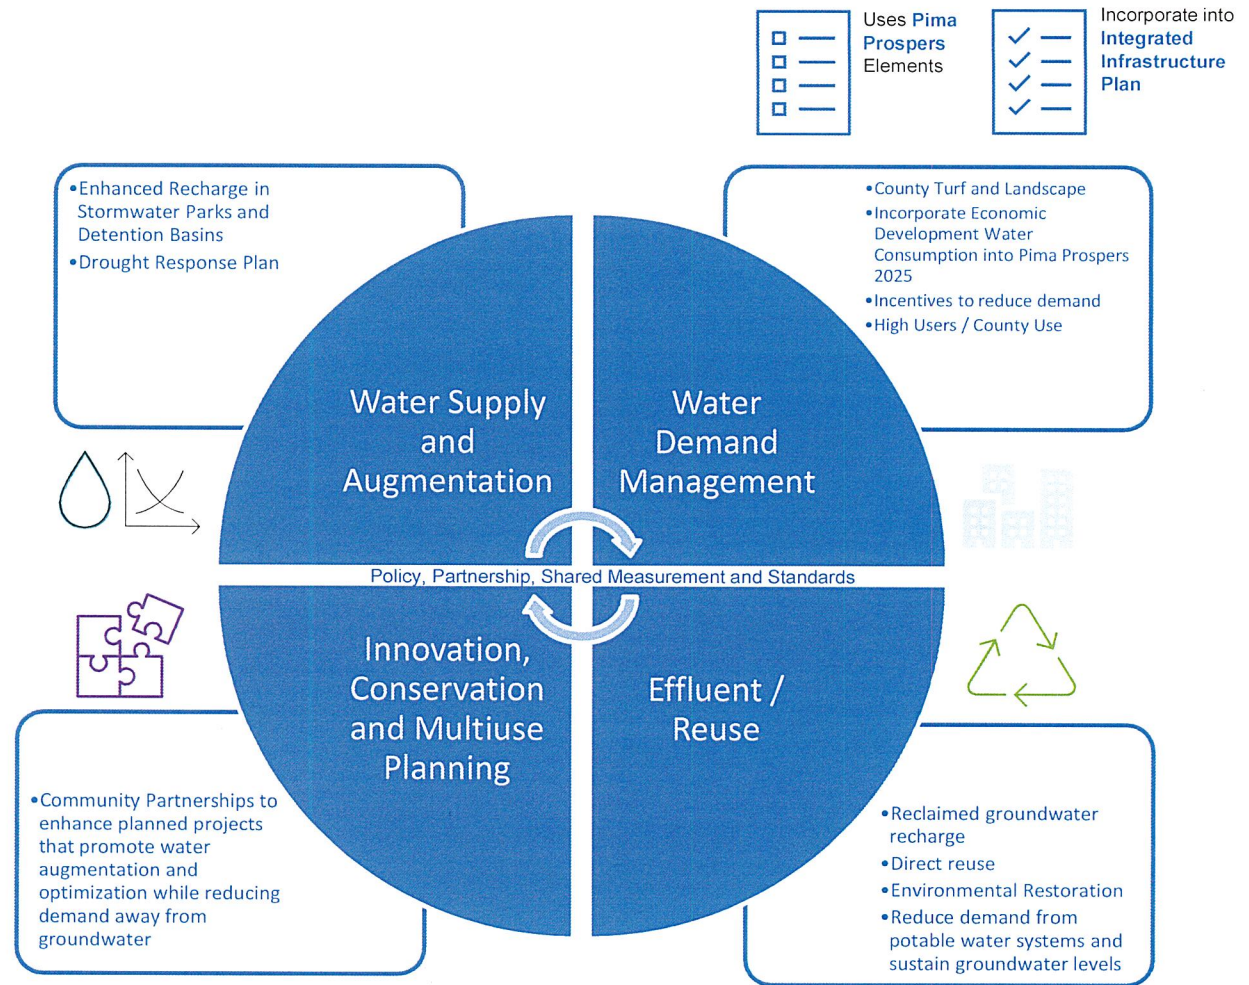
Uses Pima Prospers Elements

Incorporate into Integrated Infrastructure Plan

•Enhanced Recharge in Stormwater Parks and Detention Basins
•Drought Response Plan

•County Turf and Landscape
•Incorporate Economic Development Water Consumption into Pima Prospers 2025
•Incentives to reduce demand
•High Users / County Use

Water Supply and Augmentation

Water Demand Management

Policy, Partnership, Shared Measurement and Standards

Innovation, Conservation and Multiuse Planning

Effluent / Reuse

•Community Partnerships to enhance planned projects that promote water augmentation and optimization while reducing demand away from groundwater

•Reclaimed groundwater recharge
•Direct reuse
•Environmental Restoration
•Reduce demand from potable water systems and sustain groundwater levels